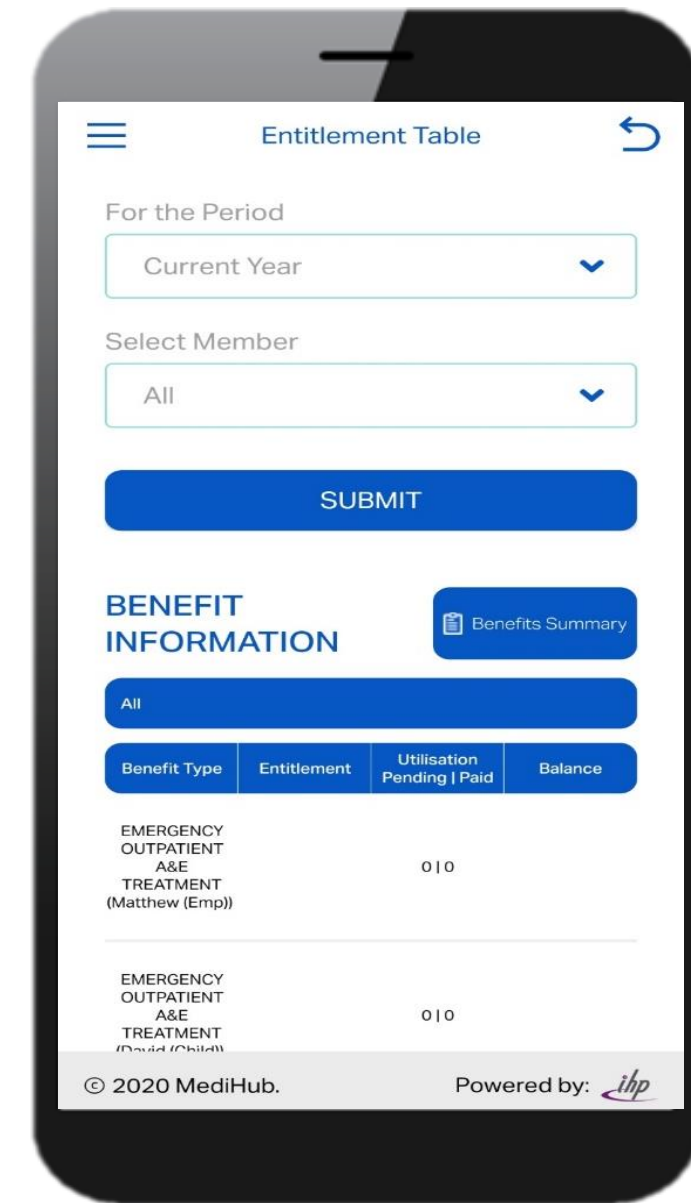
Entitlement Table

For the Period

Current Year

Select Member

All

SUBMIT

BENEFIT INFORMATION

Benefits Summary

All

| Benefit Type | Entitlement | Utilisation Pending \| Paid | Balance |
|---|---|---|---|
| EMERGENCY OUTPATIENT A&E TREATMENT (Matthew (Emp)) | | 0 \| 0 | |
| EMERGENCY OUTPATIENT A&E TREATMENT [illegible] | | 0 \| 0 | |

© 2020 MediHub.

Powered by: ihp